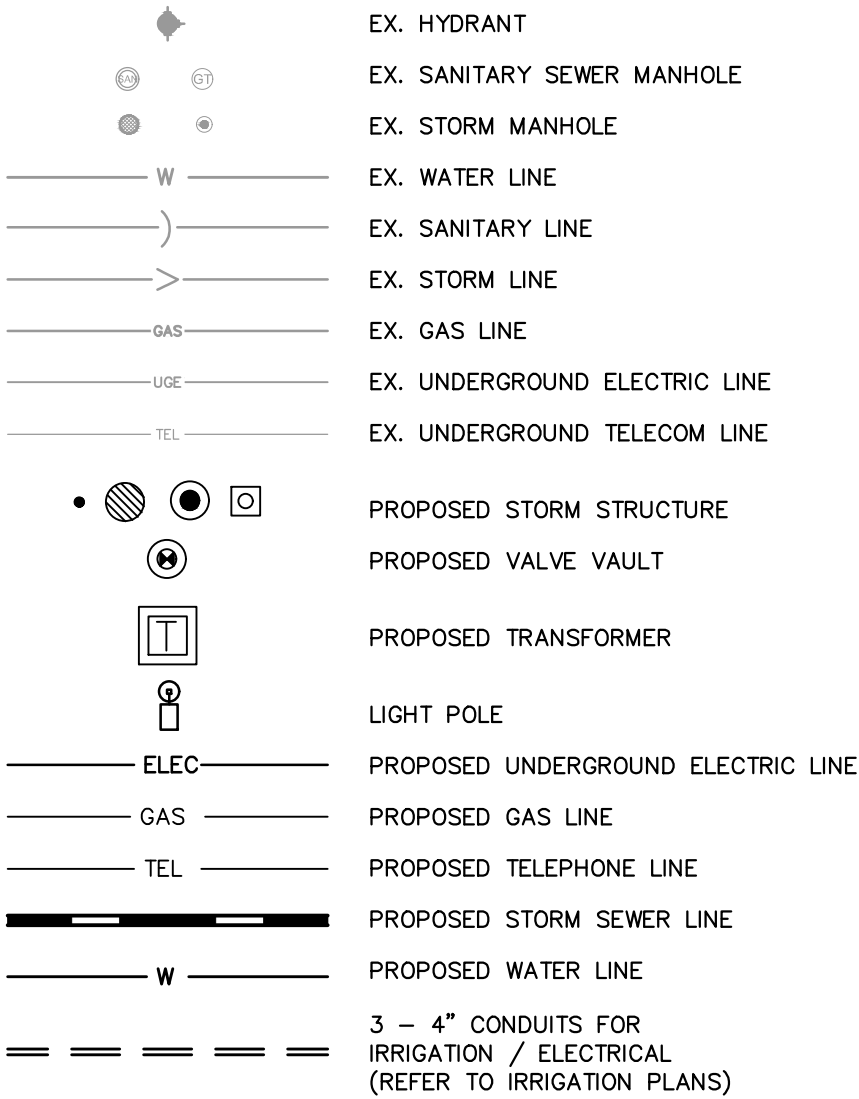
EX. HYDRANT

SAN GT EX. SANITARY SEWER MANHOLE

EX. STORM MANHOLE

W EX. WATER LINE

EX. SANITARY LINE

EX. STORM LINE

GAS EX. GAS LINE

UGE EX. UNDERGROUND ELECTRIC LINE

TEL EX. UNDERGROUND TELECOM LINE

PROPOSED STORM STRUCTURE

PROPOSED VALVE VAULT

T PROPOSED TRANSFORMER

LIGHT POLE

ELEC PROPOSED UNDERGROUND ELECTRIC LINE

GAS PROPOSED GAS LINE

TEL PROPOSED TELEPHONE LINE

PROPOSED STORM SEWER LINE

W PROPOSED WATER LINE

3 – 4" CONDUITS FOR IRRIGATION / ELECTRICAL (REFER TO IRRIGATION PLANS)